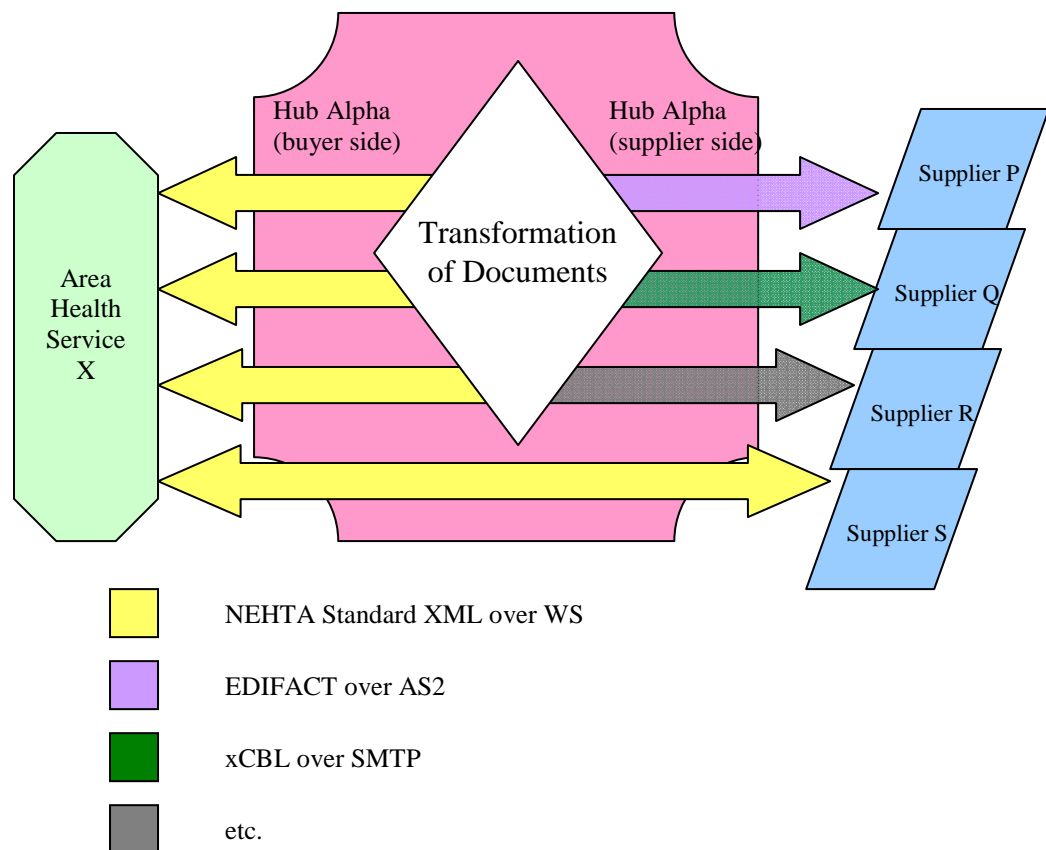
Hub Alpha (buyer side)

Hub Alpha (supplier side)

Area Health Service X

Transformation of Documents

Supplier P

Supplier Q

Supplier R

Supplier S

NEHTA Standard XML over WS

EDIFACT over AS2

xCBL over SMTP

etc.